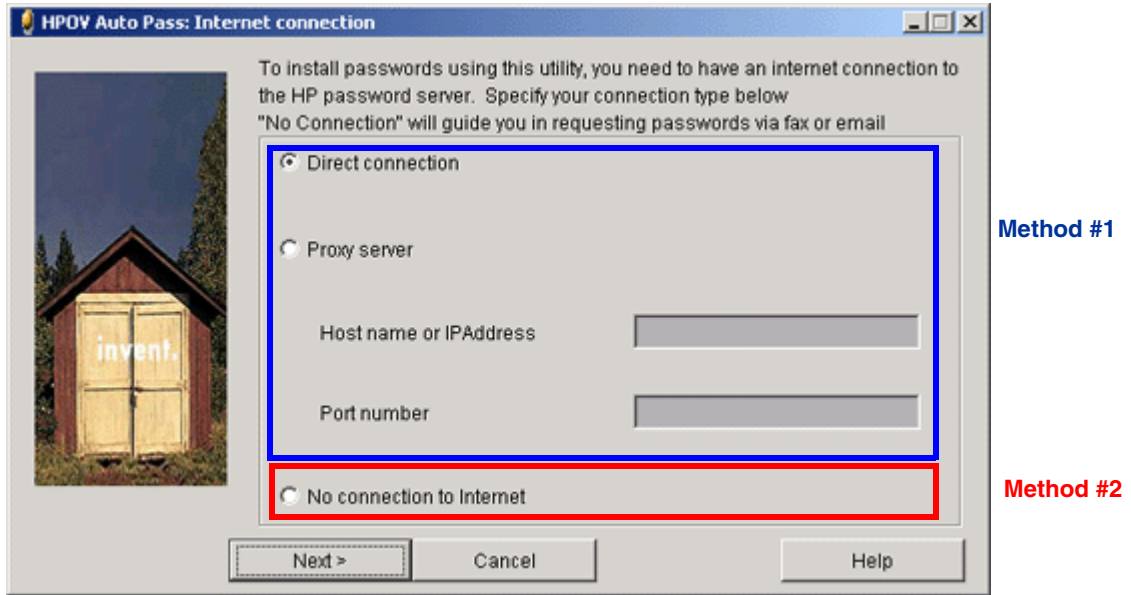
HPOV Auto Pass: Internet connection

invent.

To install passwords using this utility, you need to have an internet connection to the HP password server. Specify your connection type below "No Connection" will guide you in requesting passwords via fax or email

Direct connection

Proxy server

Host name or IPAddress

Port number

No connection to Internet

Method #1

Method #2

Next >

Cancel

Help